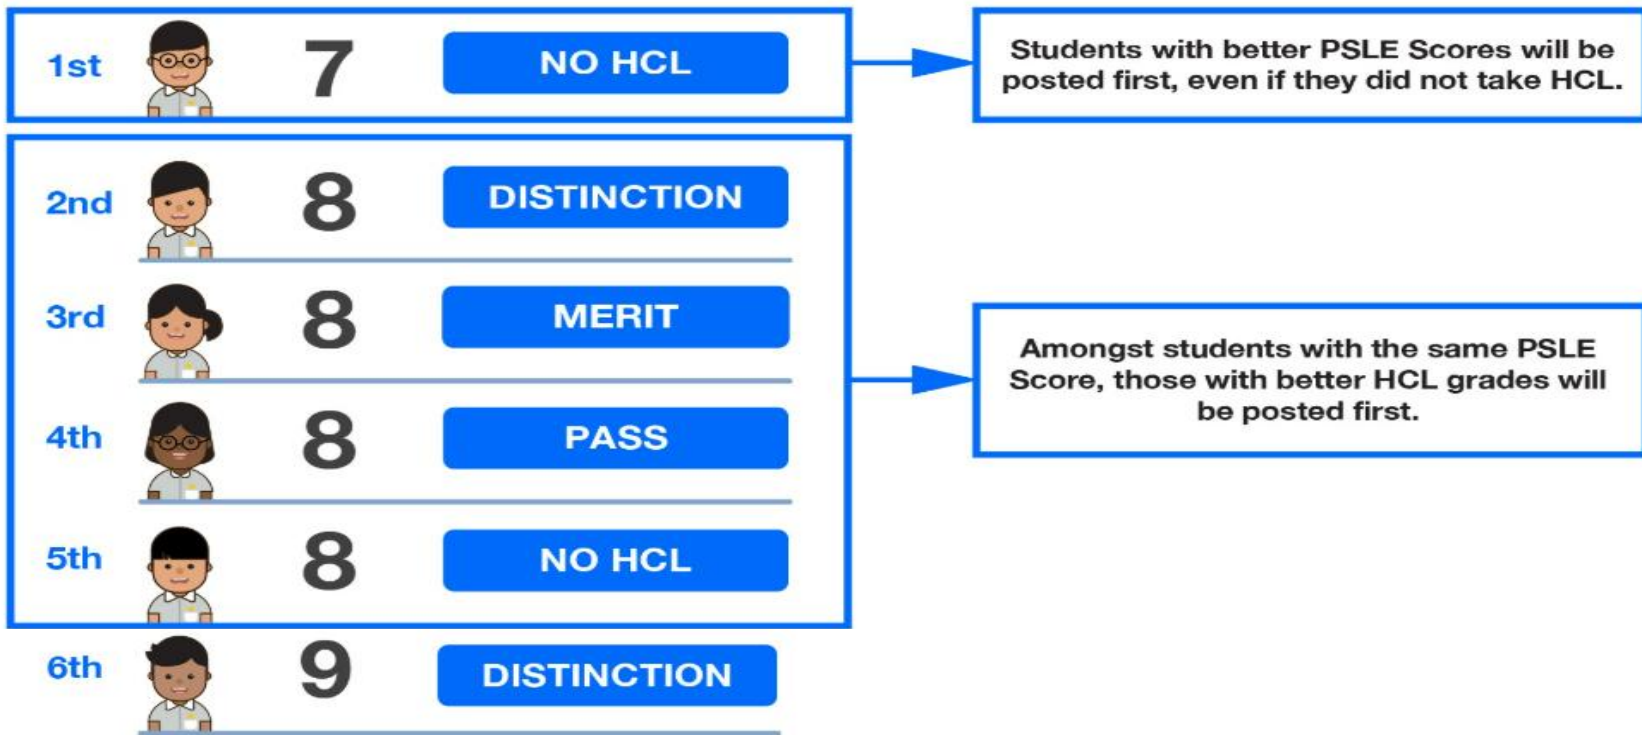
1st 7 NO HCL

Students with better PSLE Scores will be posted first, even if they did not take HCL.

2nd 8 DISTINCTION

3rd 8 MERIT

4th 8 PASS

5th 8 NO HCL

Amongst students with the same PSLE Score, those with better HCL grades will be posted first.

6th 9 DISTINCTION